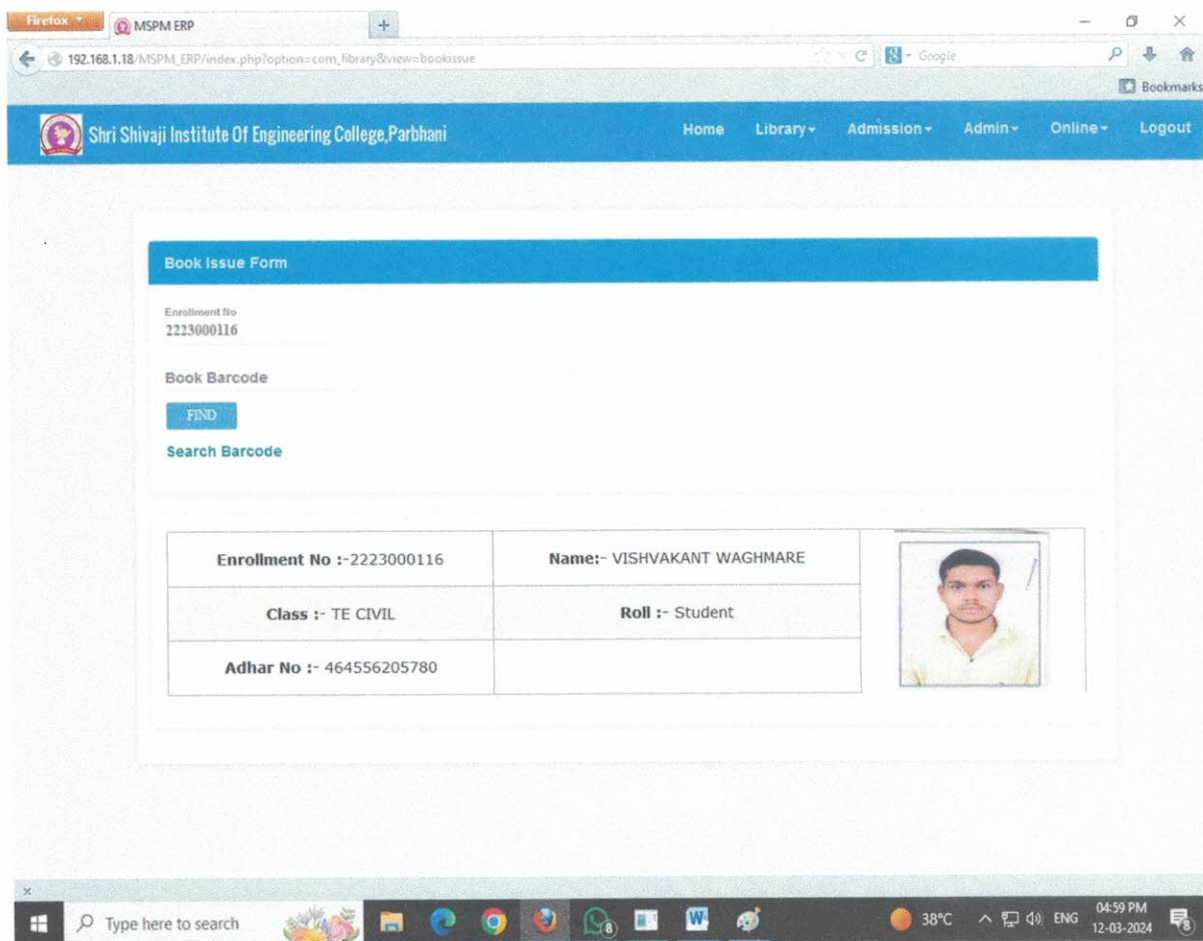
Firefox MSPM ERP +

192.168.1.18/MSPM_ERP/index.php?option=com_library&view=bookissue

Google

Bookmarks

Shri Shivaji Institute Of Engineering College,Parbhani

Home Library Admission Admin Online Logout

Book Issue Form

Enrollment No
2223000116

Book Barcode

FIND

Search Barcode

| Enrollment No :-2223000116 | Name:- VISHVAKANT WAGHMARE |
|---|---|
| Class :- TE CIVIL | Roll :- Student |
| Adhar No :- 464556205780 | |

Type here to search

38°C ENG 04:59 PM 12-03-2024